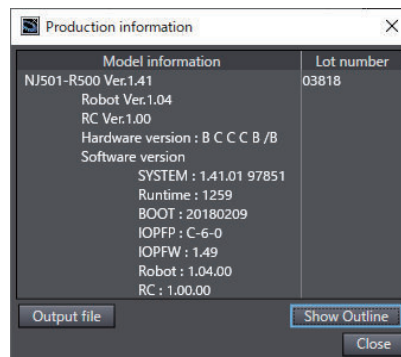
Production information

| Model information | Lot number |
|---|---|
| NJ501-R500 Ver.1.41 | 03818 |
| Robot Ver.1.04 | |
| RC Ver.1.00 | |
| Hardware version : B C C C B /B | |
| Software version | |
| SYSTEM : 1.41.01 97851 | |
| Runtime : 1259 | |
| BOOT : 20180209 | |
| IOPFP : C-6-0 | |
| IOPFW : 1.49 | |
| Robot : 1.04.00 | |
| RC : 1.00.00 | |

Output file
Show Outline
Close